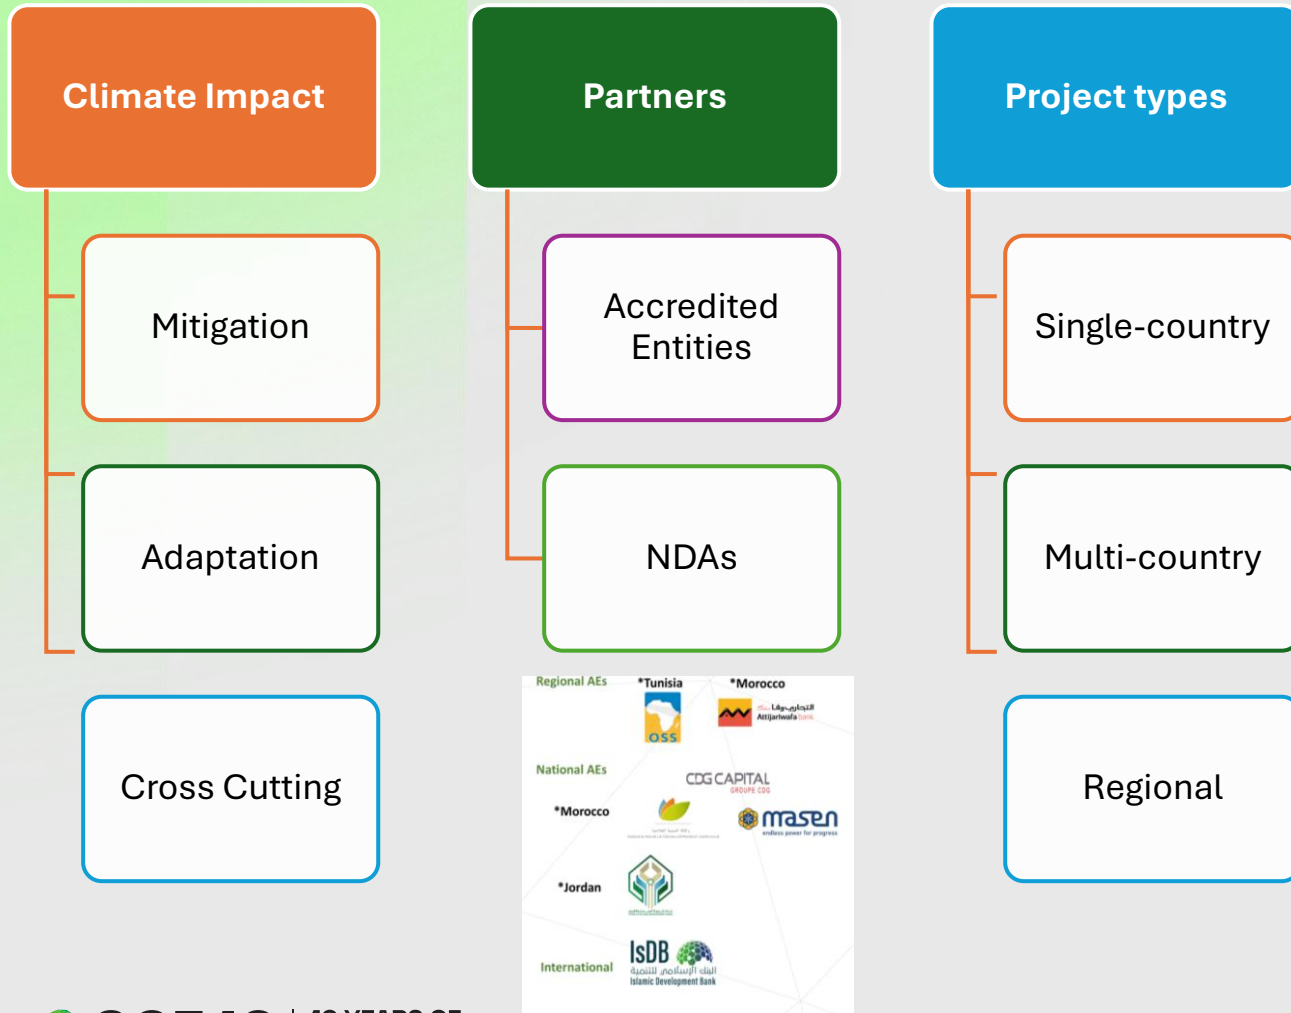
Climate Impact

Mitigation

Adaptation

Cross Cutting

Partners

Accredited Entities

NDAs

Regional AEs

*Tunisia

OSS

*Morocco

Attijariwafa bank

National AEs

CDG CAPITAL

GROUPE CDG

*Morocco

masen

endless power for progress

*Jordan

International

IsDB

البنك الإسلامي للتنمية

Islamic Development Bank

Project types

Single-country

Multi-country

Regional

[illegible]